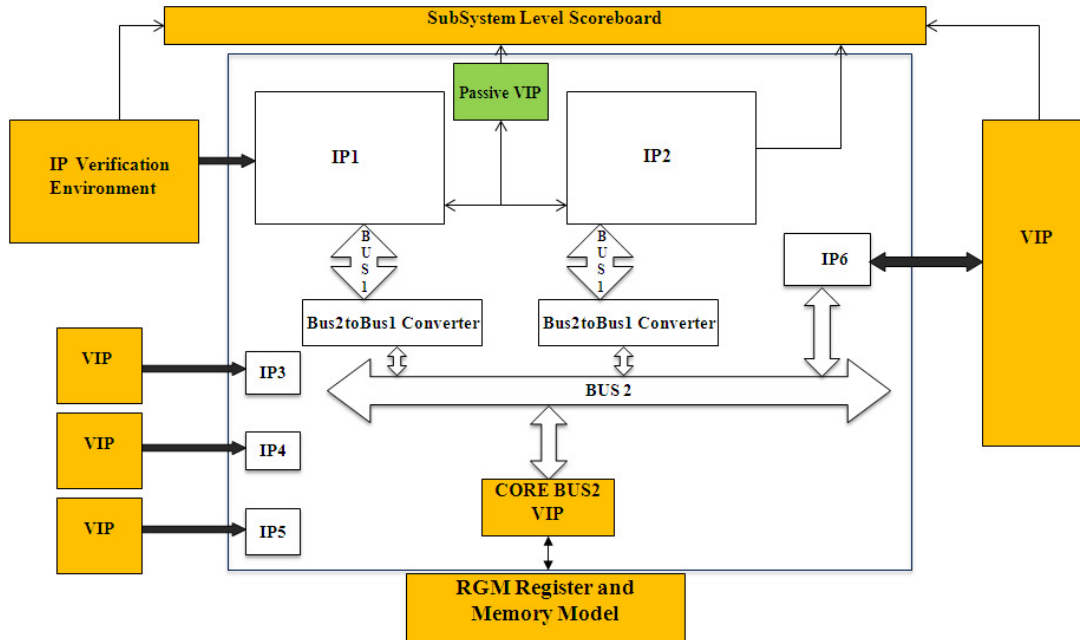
SubSystem Level Scoreboard

Passive VIP

IP Verification Environment

IP1

IP2

VIP

BUS1

BUS1

IP6

Bus2toBus1 Converter

Bus2toBus1 Converter

VIP

IP3

BUS 2

VIP

IP4

VIP

IP5

CORE BUS2 VIP

RGM Register and Memory Model